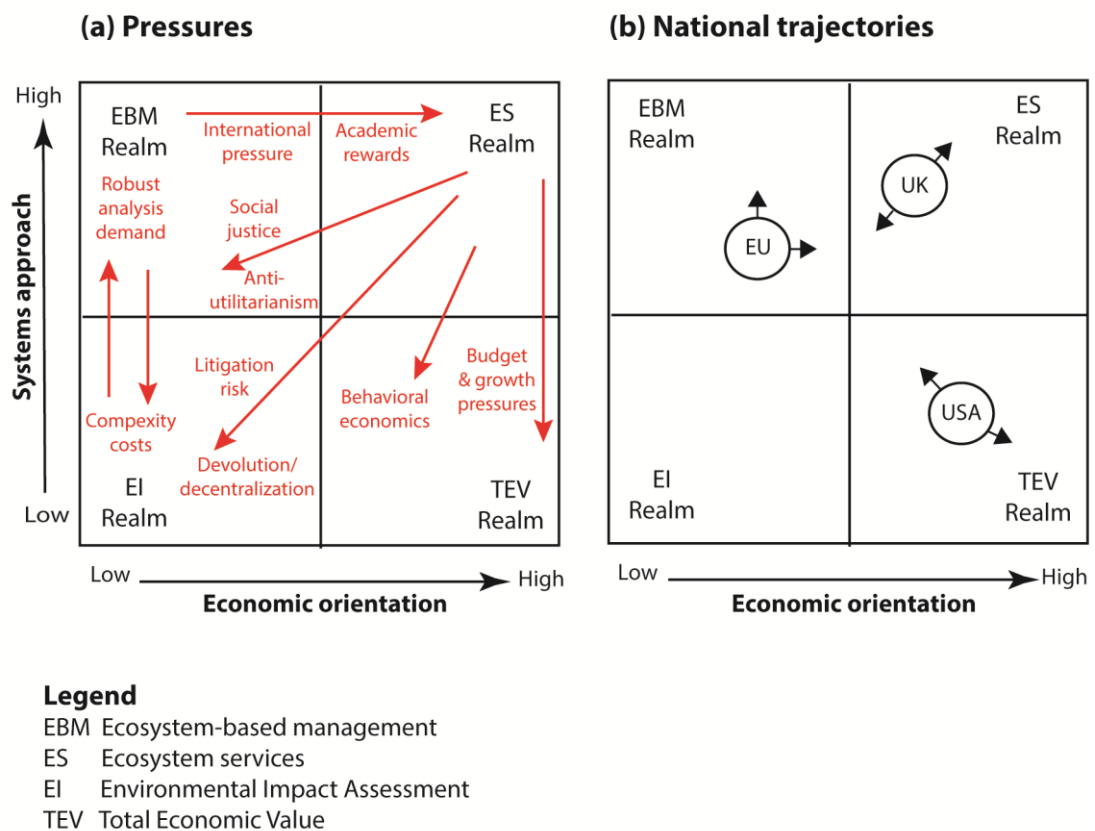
(a) Pressures

High

Systems approach

Low

EBM Realm

International pressure

Academic rewards

ES Realm

Robust analysis demand

Social justice

Anti-utilitarianism

Litigation risk

Behavioral economics

Budget & growth pressures

Compexity costs

Devolution/ decentralization

EI Realm

TEV Realm

Low

High

Economic orientation

(b) National trajectories

EBM Realm

ES Realm

UK

EU

USA

EI Realm

TEV Realm

Low

High

Economic orientation

Legend
EBM Ecosystem-based management
ES Ecosystem services
EI Environmental Impact Assessment
TEV Total Economic Value